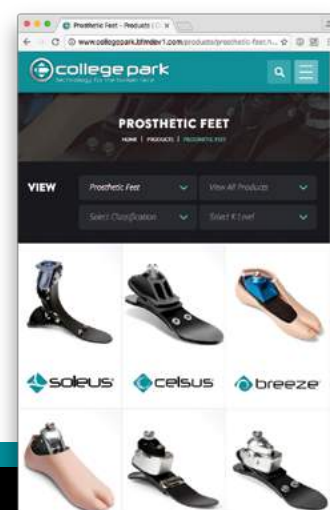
Prosthetic Feet - Products | C

www.collegepark.bfmdev1.com/products/prosthetic-feet.h...

college park
Technology for the human race

PROSTHETIC FEET
HOME | PRODUCTS | PROSTHETIC FEET

VIEW
Prosthetic Feet
View All Products
Select Classification
Select K Level

soleus
celsus
breeze